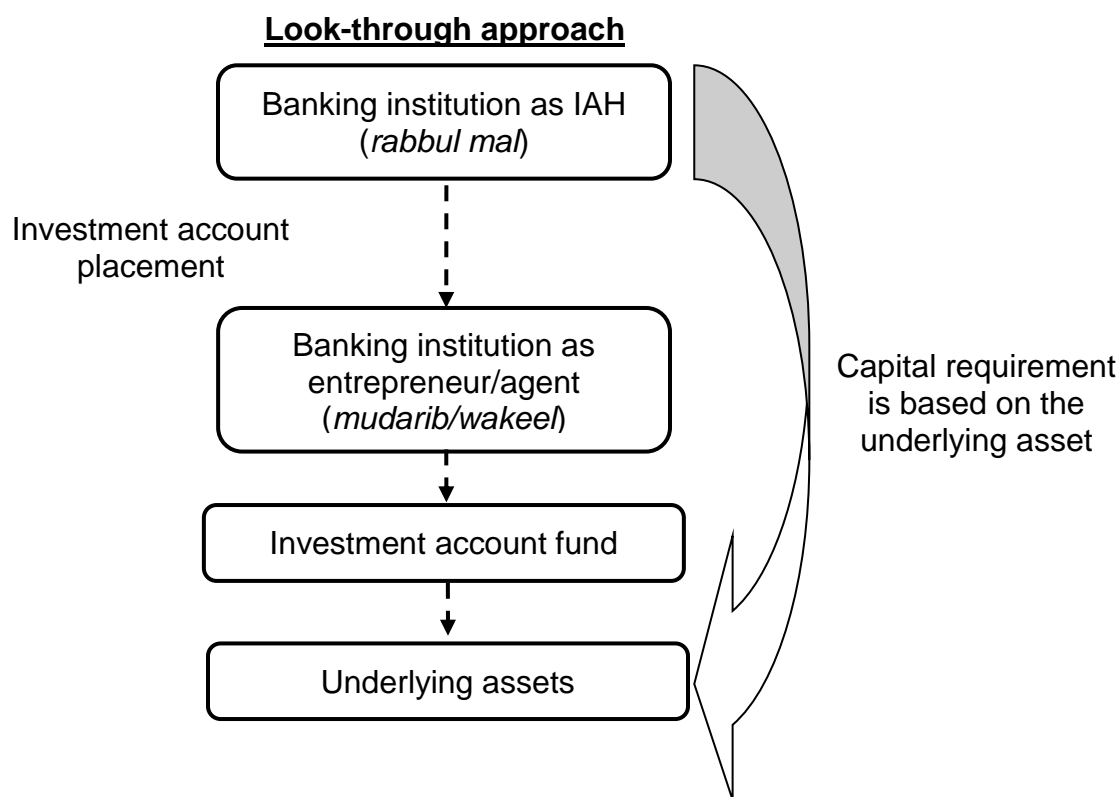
Look-through approach

Banking institution as IAH (rabbul mal)

Investment account placement

Banking institution as entrepreneur/agent (mudarib/wakeel)

Investment account fund

Underlying assets

Capital requirement is based on the underlying asset